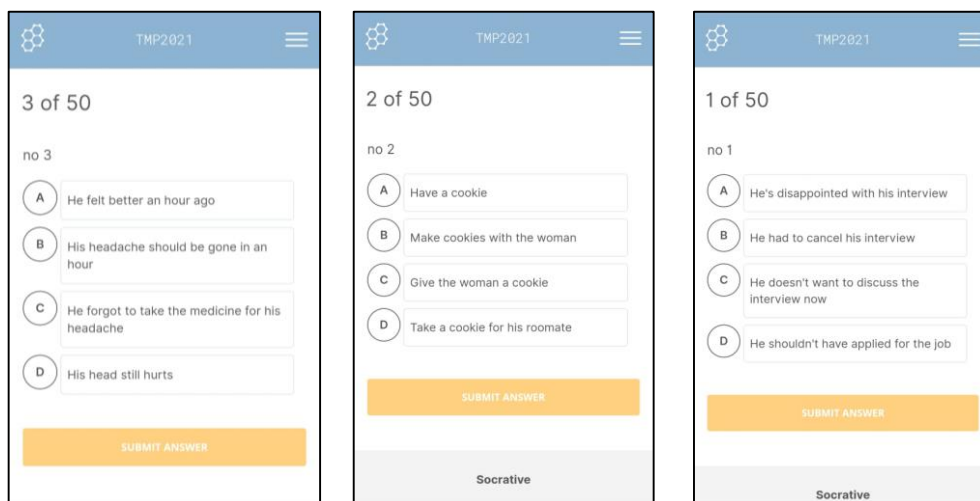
TMP2021

3 of 50

no 3

A He felt better an hour ago

B His headache should be gone in an hour

C He forgot to take the medicine for his headache

D His head still hurts

SUBMIT ANSWER

TMP2021

2 of 50

no 2

A Have a cookie

B Make cookies with the woman

C Give the woman a cookie

D Take a cookie for his roomate

SUBMIT ANSWER

Socrative

TMP2021

1 of 50

no 1

A He's disappointed with his interview

B He had to cancel his interview

C He doesn't want to discuss the interview now

D He shouldn't have applied for the job

SUBMIT ANSWER

Socrative